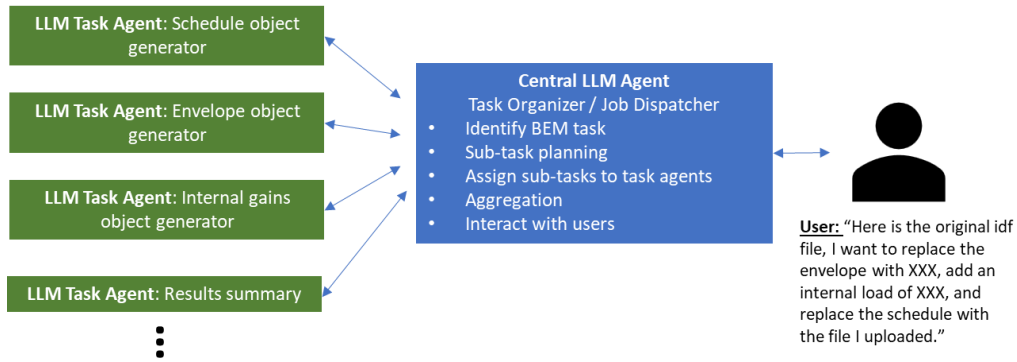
LLM Task Agent: Schedule object generator

LLM Task Agent: Envelope object generator

LLM Task Agent: Internal gains object generator

LLM Task Agent: Results summary

Central LLM Agent
Task Organizer / Job Dispatcher
• Identify BEM task
• Sub-task planning
• Assign sub-tasks to task agents
• Aggregation
• Interact with users

User: "Here is the original idf file, I want to replace the envelope with XXX, add an internal load of XXX, and replace the schedule with the file I uploaded."